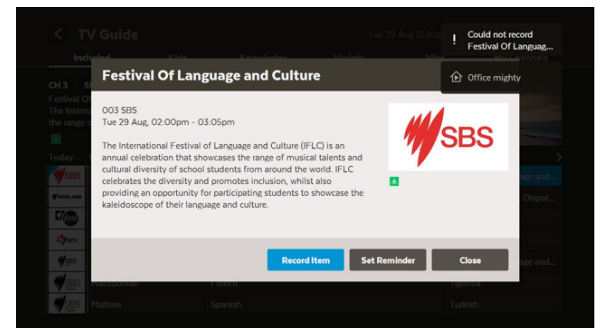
TV Guide

Tue 29 Aug

Included

Kids

Knowledge

Variety

Could not record Festival Of Languag...

Office mighty

CH 3

Festival O

The Internat

the range o

Today

Festival Of Language and Culture

003 SBS
Tue 29 Aug, 02:00pm - 03:05pm

The International Festival of Language and Culture (IFLC) is an annual celebration that showcases the range of musical talents and cultural diversity of school students from around the world. IFLC celebrates the diversity and promotes inclusion, whilst also providing an opportunity for participating students to showcase the kaleidoscope of their language and culture.

SBS

G

Record Item

Set Reminder

Close

uage and...

Dispat...

uage and...

Macedonian

French

Turkish

Maltese

Spanish

Turkish